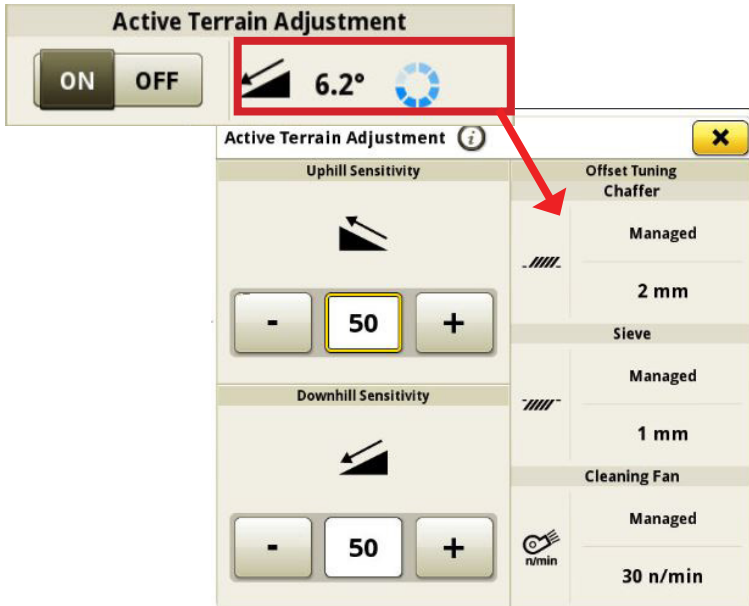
Active Terrain Adjustment

ON OFF

6.2°

Active Terrain Adjustment

Uphill Sensitivity

- 50 +

Downhill Sensitivity

- 50 +

Offset Tuning
Chaffer

Managed

2 mm

Sieve

Managed

1 mm

Cleaning Fan

n/min

Managed

30 n/min